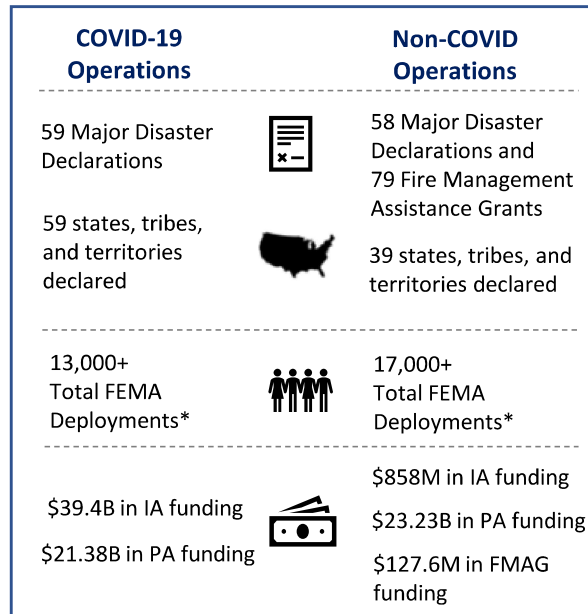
COVID-19 Operations

Non-COVID Operations

59 Major Disaster Declarations

59 states, tribes, and territories declared

58 Major Disaster Declarations and 79 Fire Management Assistance Grants

39 states, tribes, and territories declared

13,000+ Total FEMA Deployments*

17,000+ Total FEMA Deployments*

$39.4B in IA funding

$21.38B in PA funding

$858M in IA funding

$23.23B in PA funding

$127.6M in FMAG funding